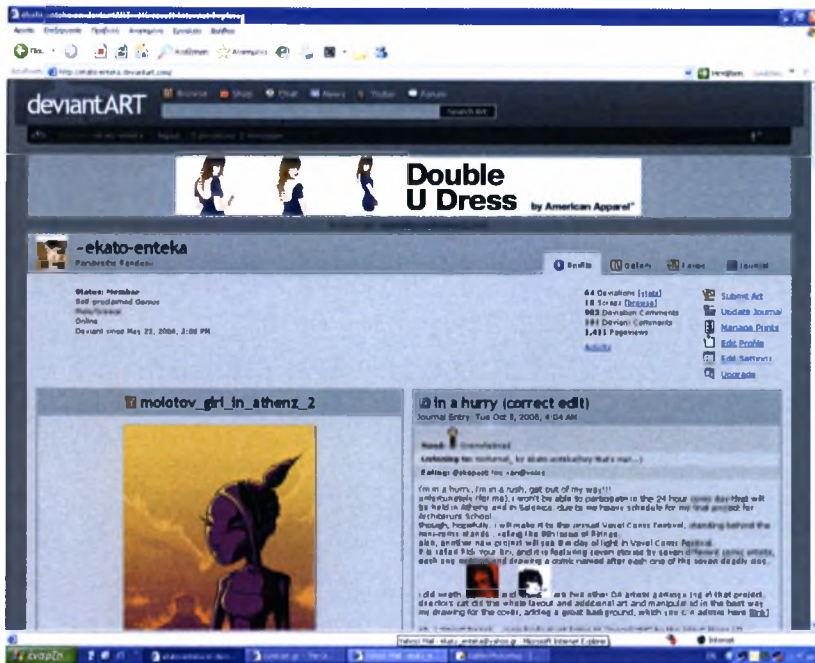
deviantART

Search Art

Double U Dress by American Apparel

~ekato-enteka

Profile Gallery Favs Journal

Status: Member
Self proclaimed Genius
Online
Deviant since May 23, 2006, 2:08 PM

64 Deviations [stats]
18 Scraps [browse]
983 Deviation Comments
181 Deviant Comments
1,411 Pageviews

Activity

Submit Art
Update Journal
Manage Prints
Edit Profile
Edit Settings
Upgrade

molotov_girl_in_athenz_2

in a hurry (correct edit)
Journal Entry: Tue Oct 8, 2006, 4:04 AM

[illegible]

Internet
έναρξη